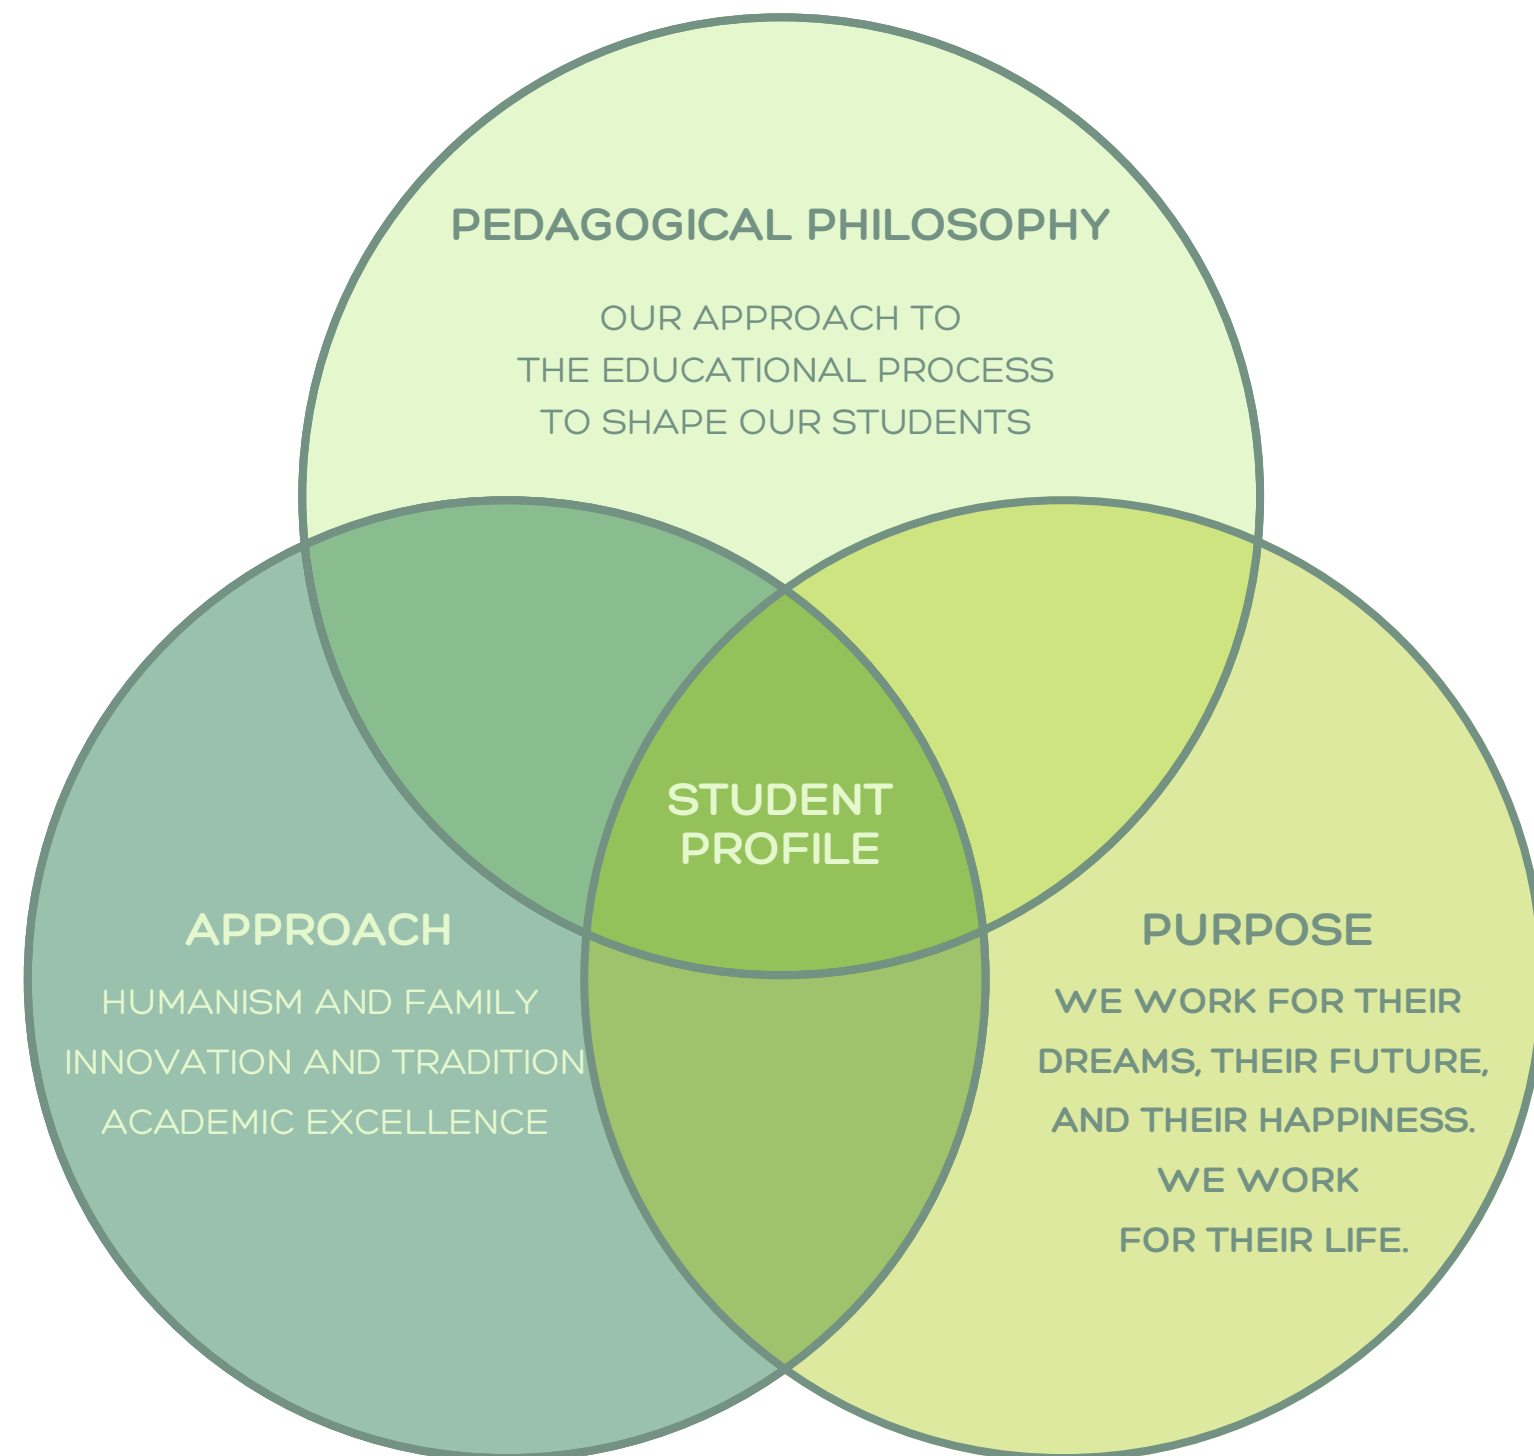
PEDAGOGICAL PHILOSOPHY

OUR APPROACH TO THE EDUCATIONAL PROCESS TO SHAPE OUR STUDENTS

STUDENT PROFILE

APPROACH

HUMANISM AND FAMILY
INNOVATION AND TRADITION
ACADEMIC EXCELLENCE

PURPOSE

WE WORK FOR THEIR DREAMS, THEIR FUTURE, AND THEIR HAPPINESS. WE WORK FOR THEIR LIFE.